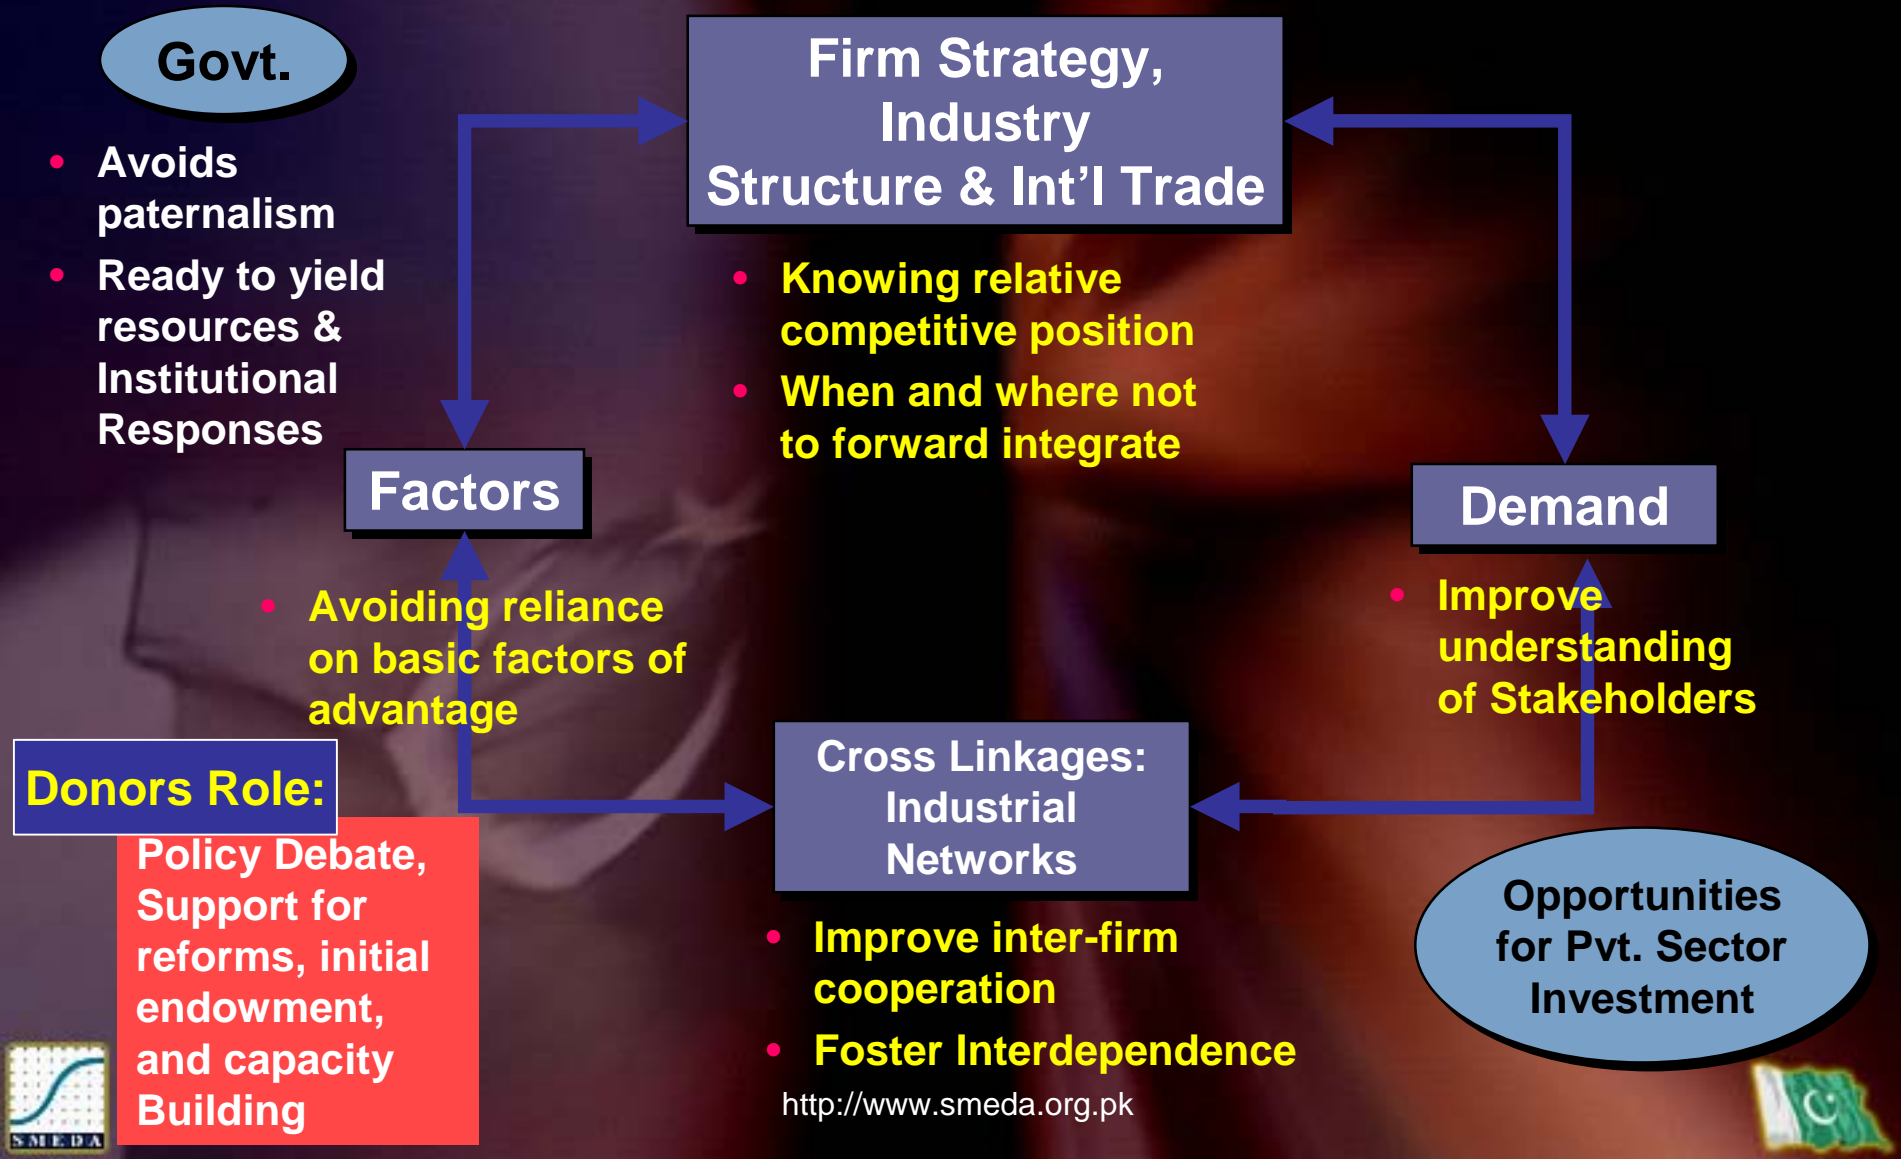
Govt.

- Avoids paternalism
- Ready to yield resources & Institutional Responses

Firm Strategy, Industry Structure & Int’l Trade

- Knowing relative competitive position
- When and where not to forward integrate

Factors

Demand

- Avoiding reliance on basic factors of advantage

- Improve understanding of Stakeholders

Donors Role:

Policy Debate, Support for reforms, initial endowment, and capacity Building

Cross Linkages: Industrial Networks

- Improve inter-firm cooperation
- Foster Interdependence

Opportunities for Pvt. Sector Investment

http://www.smeda.org.pk

SMEDA